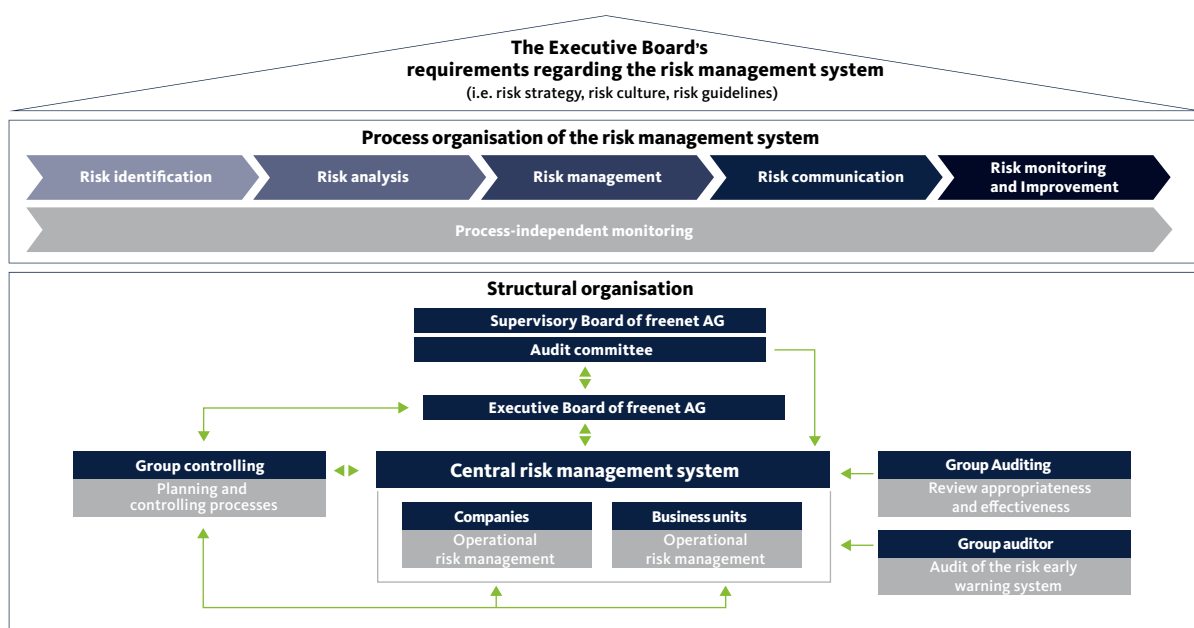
The Executive Board's requirements regarding the risk management system
(i.e. risk strategy, risk culture, risk guidelines)

Process organisation of the risk management system

Risk identification

Risk analysis

Risk management

Risk communication

Risk monitoring and Improvement

Process-independent monitoring

Structural organisation

Supervisory Board of freenet AG

Audit committee

Executive Board of freenet AG

Group controlling

Planning and controlling processes

Central risk management system

Companies

Operational risk management

Business units

Operational risk management

Group Auditing

Review appropriateness and effectiveness

Group auditor

Audit of the risk early warning system